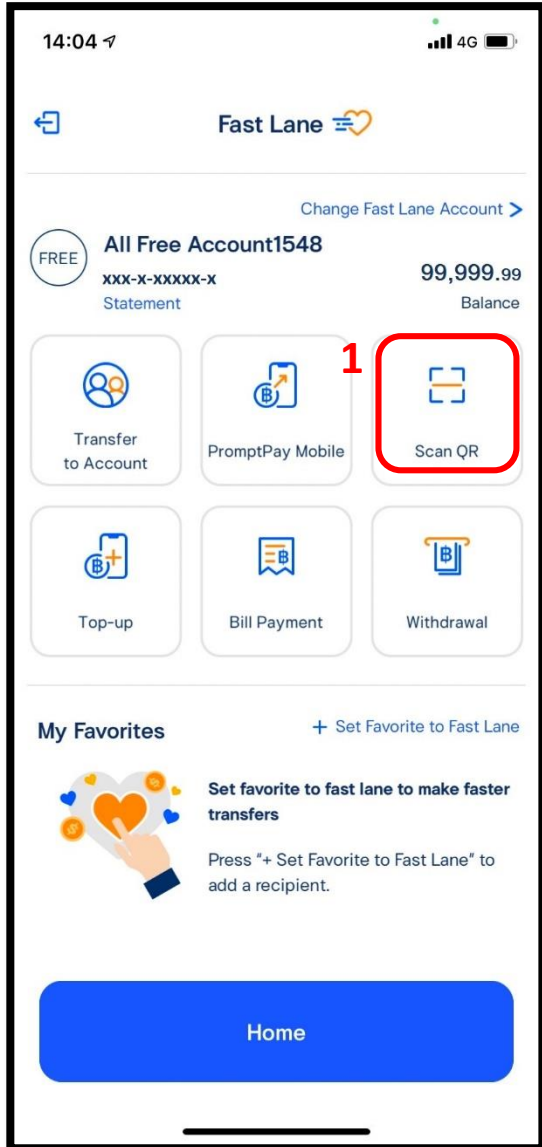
14:04
4G

Fast Lane

Change Fast Lane Account >

FREE
All Free Account1548
xxx-x-xxxxx-x
Statement
99,999.99
Balance

Transfer to Account
PromptPay Mobile
1
Scan QR
Top-up
Bill Payment
Withdrawal

My Favorites
+ Set Favorite to Fast Lane

Set favorite to fast lane to make faster transfers

Press "+ Set Favorite to Fast Lane" to add a recipient.

Home